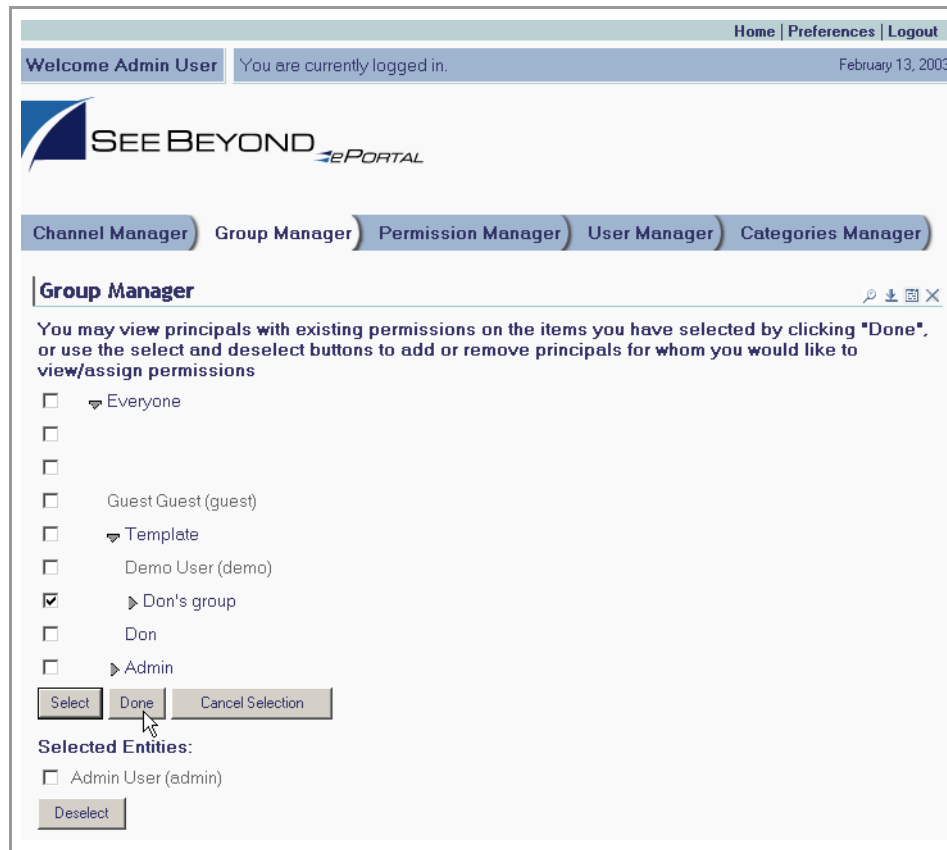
Home | Preferences | Logout

Welcome Admin User

You are currently logged in.

February 13, 2003

SEE BEYOND ePORTAL

Channel Manager
Group Manager
Permission Manager
User Manager
Categories Manager

Group Manager

You may view principals with existing permissions on the items you have selected by clicking "Done", or use the select and deselect buttons to add or remove principals for whom you would like to view/assign permissions

Everyone

Guest Guest (guest)

Template

Demo User (demo)

Don's group

Don

Admin

Select
Done
Cancel Selection

Selected Entities:

Admin User (admin)

Deselect